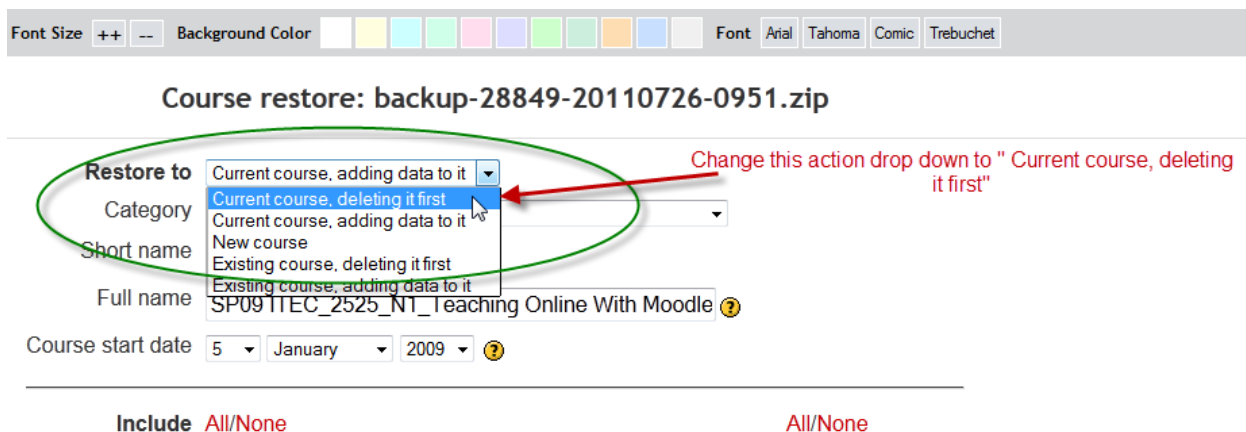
Font Size ++ -- Background Color Font Arial Tahoma Comic Trebuchet

Course restore: backup-28849-20110726-0951.zip

Restore to Current course, adding data to it

Change this action drop down to " Current course, deleting it first"

Current course, deleting it first
Current course, adding data to it
New course
Existing course, deleting it first
Existing course, adding data to it

Category

Short name

Full name SP09ITEC_2525_N1_Teaching Online With Moodle

Course start date 5 January 2009

Include All/None All/None